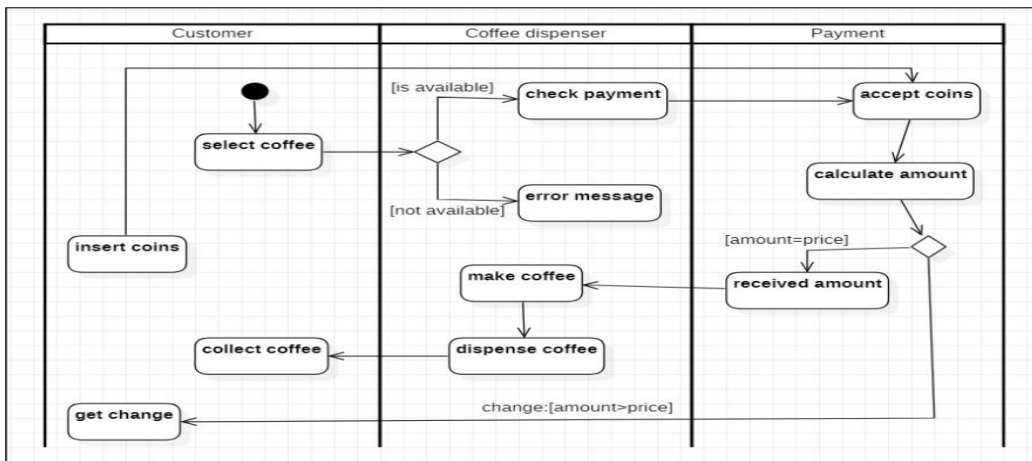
Customer

Coffee dispenser

Payment

[is available]

check payment

accept coins

select coffee

calculate amount

error message

[not available]

insert coins

[amount=price]

make coffee

received amount

collect coffee

dispense coffee

change:[amount>price]

get change